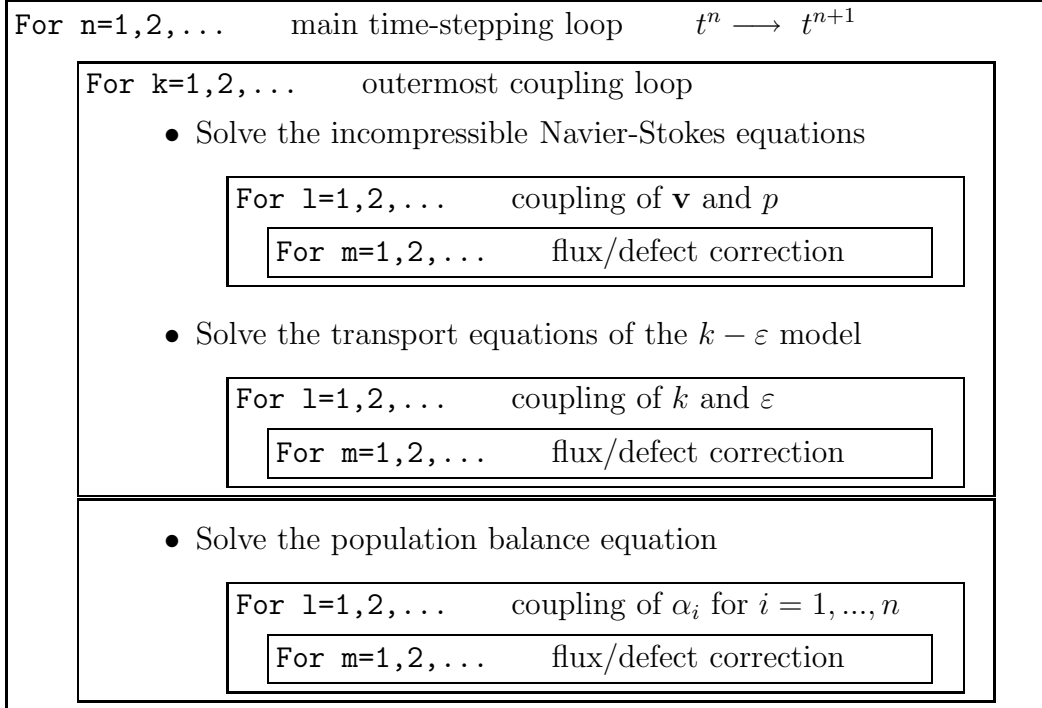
For n=1,2,... main time-stepping loop $t^n \longrightarrow t^{n+1}$

For k=1,2,... outermost coupling loop

• Solve the incompressible Navier-Stokes equations

For l=1,2,... coupling of $\mathbf{v}$ and $p$

For m=1,2,... flux/defect correction

• Solve the transport equations of the $k-\varepsilon$ model

For l=1,2,... coupling of $k$ and $\varepsilon$

For m=1,2,... flux/defect correction

• Solve the population balance equation

For l=1,2,... coupling of $\alpha_i$ for $i=1,...,n$

For m=1,2,... flux/defect correction